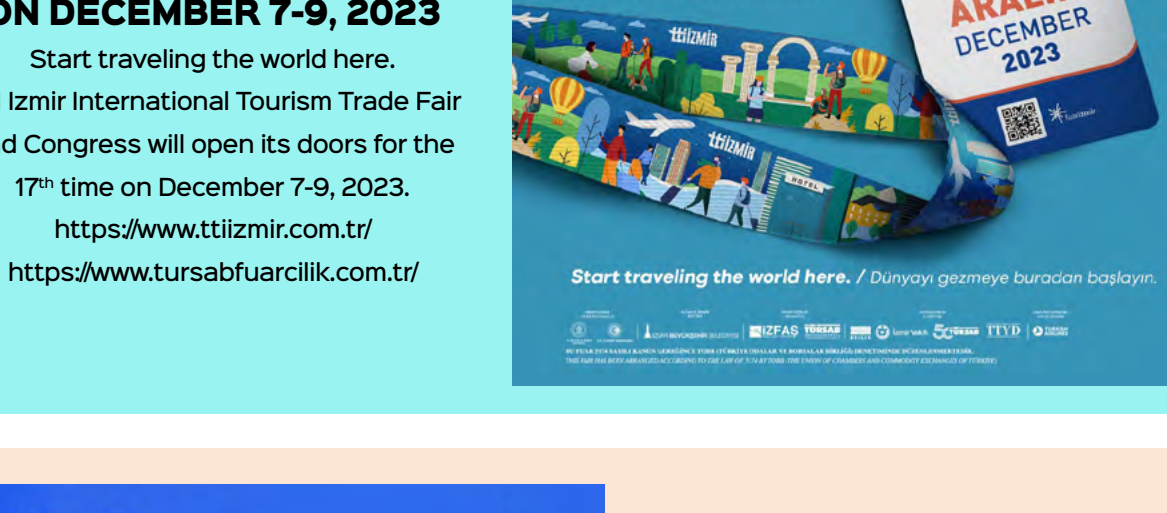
ON DECEMBER 7-9, 2023

Start traveling the world here.

Izmir International Tourism Trade Fair d Congress will open its doors for the 17th time on December 7-9, 2023.

https://www.ttiizmir.com.tr/

https://www.tursabfuarcilik.com.tr/

ttiizmir

ttiizmir

HOTEL

ARAL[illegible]
DECEMBER
2023

Start traveling the world here. / Dünyayı gezmeye buradan başlayın.

IZFAŞ TÜRSAB TTYD

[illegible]